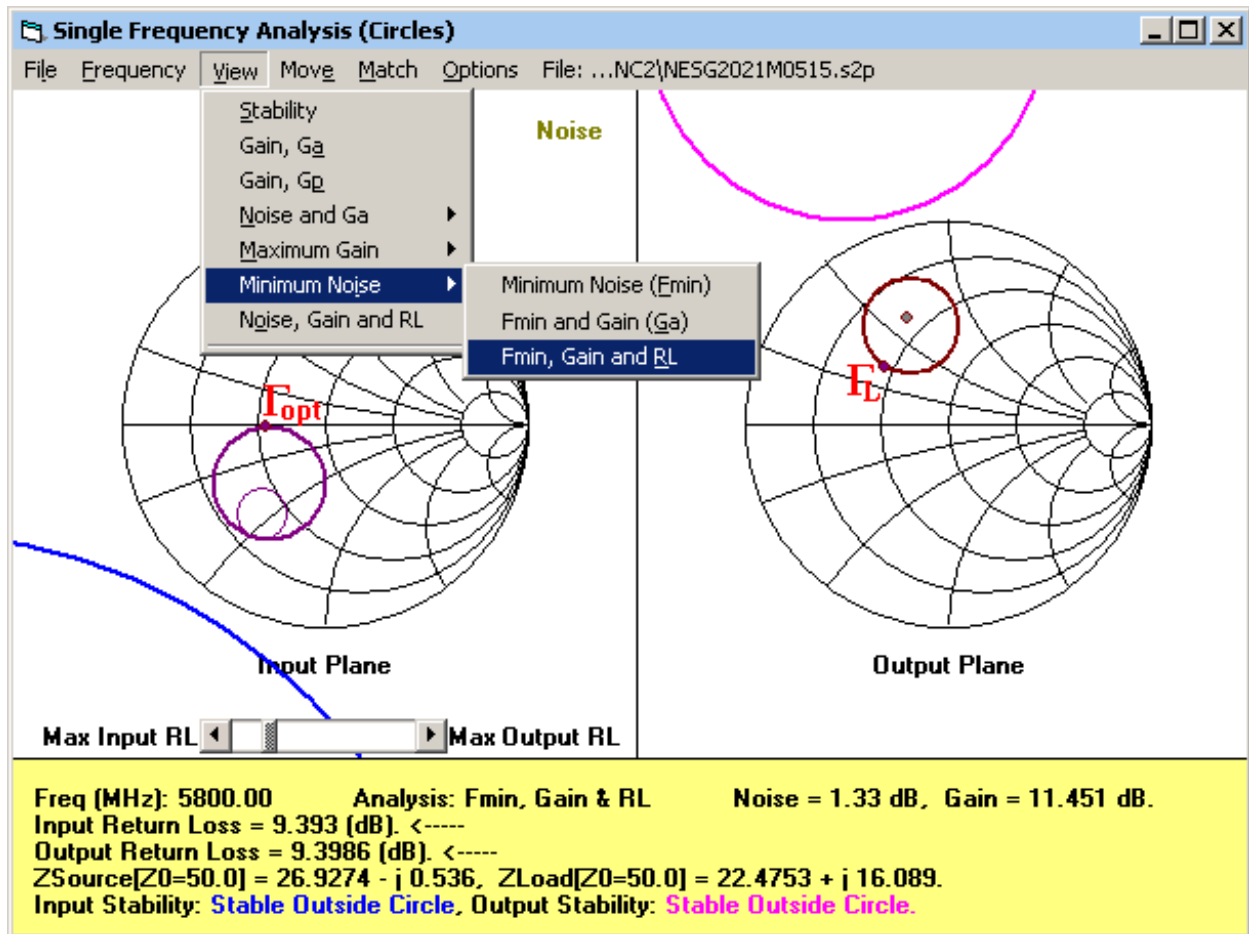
Single Frequency Analysis (Circles)

File Frequency View Move Match Options File: ...NC2\NESG2021M0515.s2p

Stability
Gain, Ga
Gain, Gp
Noise and Ga
Maximum Gain
Minimum Noise
Noise, Gain and RL

Minimum Noise (Fmin)
Fmin and Gain (Ga)
Fmin, Gain and RL

Noise

$\Gamma_{opt}$

$\Gamma_L$

Input Plane

Output Plane

Max Input RL

Max Output RL

Freq (MHz): 5800.00 Analysis: Fmin, Gain & RL Noise = 1.33 dB, Gain = 11.451 dB.
Input Return Loss = 9.393 (dB). <-----
Output Return Loss = 9.3986 (dB). <-----
ZSource[Z0=50.0] = 26.9274 - j 0.536, ZLoad[Z0=50.0] = 22.4753 + j 16.089.
Input Stability: Stable Outside Circle, Output Stability: Stable Outside Circle.